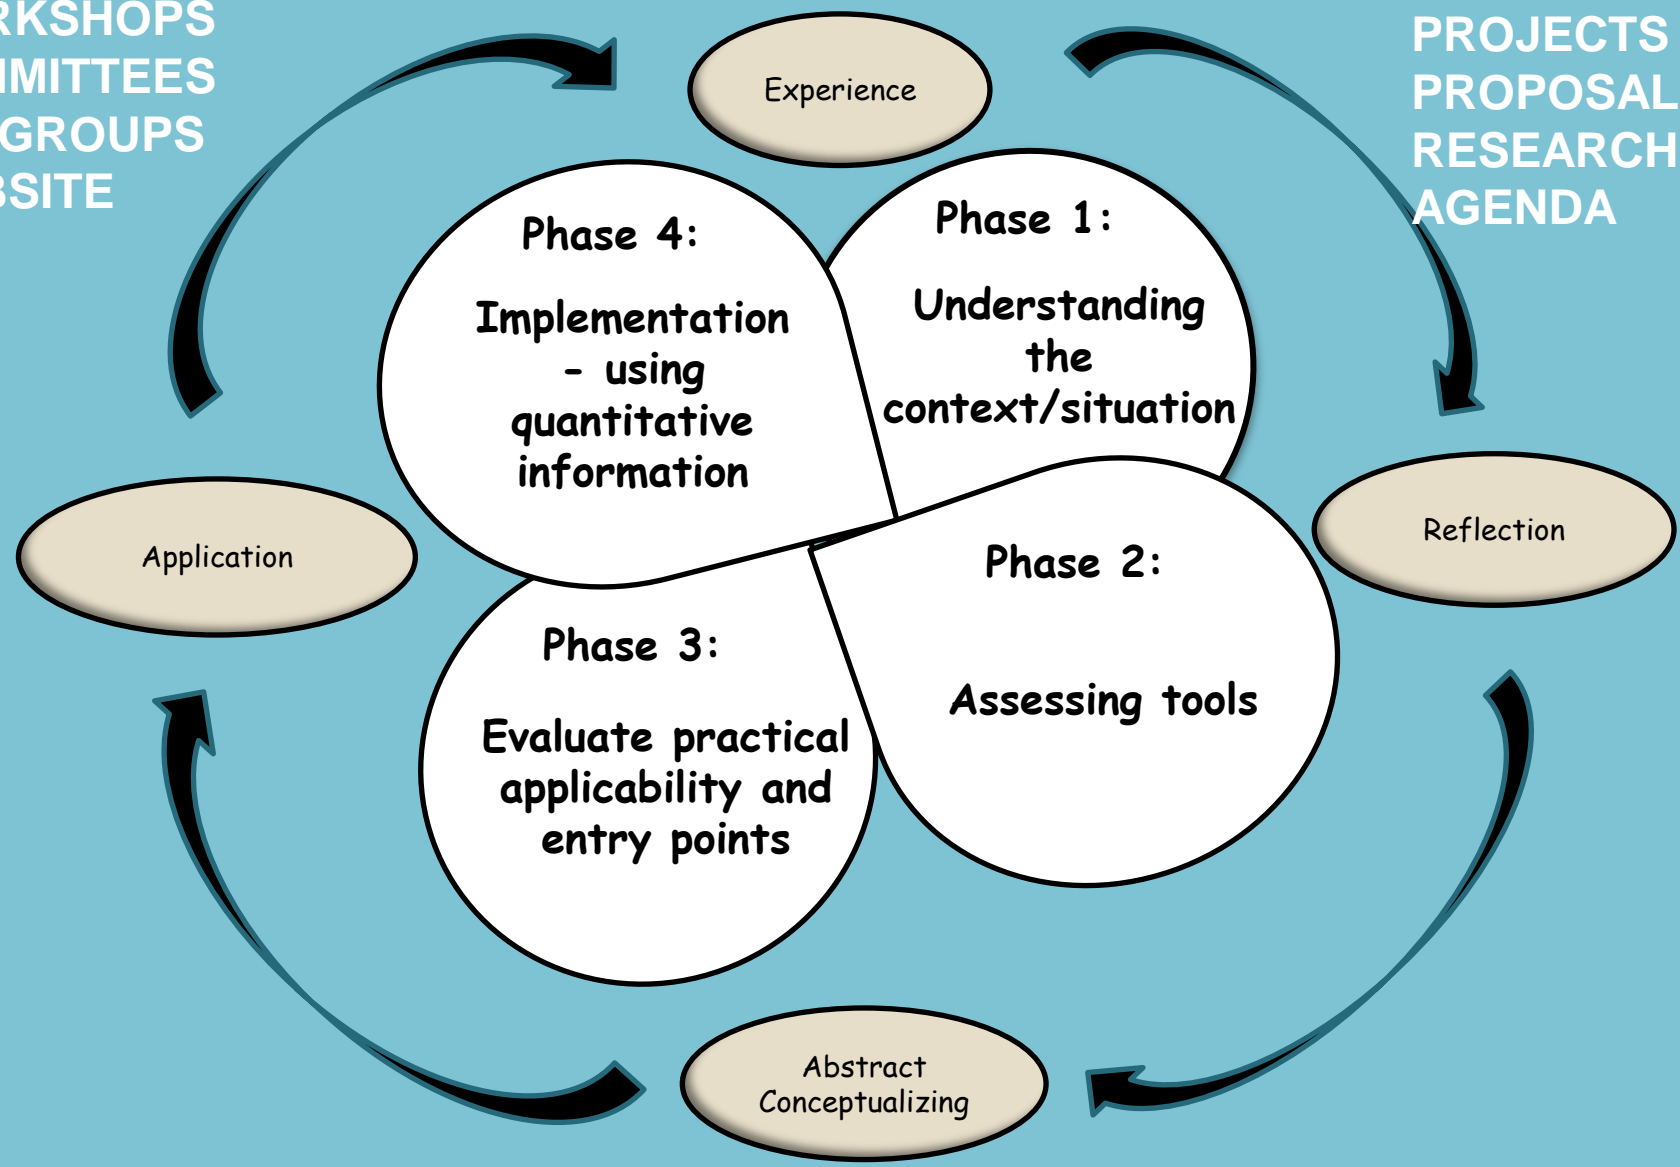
RKSHOPS
IMITTEES
GROUPS
SITE

PROJECTS
PROPOSAL
RESEARCH
AGENDA

Experience

Phase 4:

Implementation - using quantitative information

Phase 1:

Understanding the context/situation

Reflection

Application

Phase 2:

Assessing tools

Phase 3:

Evaluate practical applicability and entry points

Abstract Conceptualizing